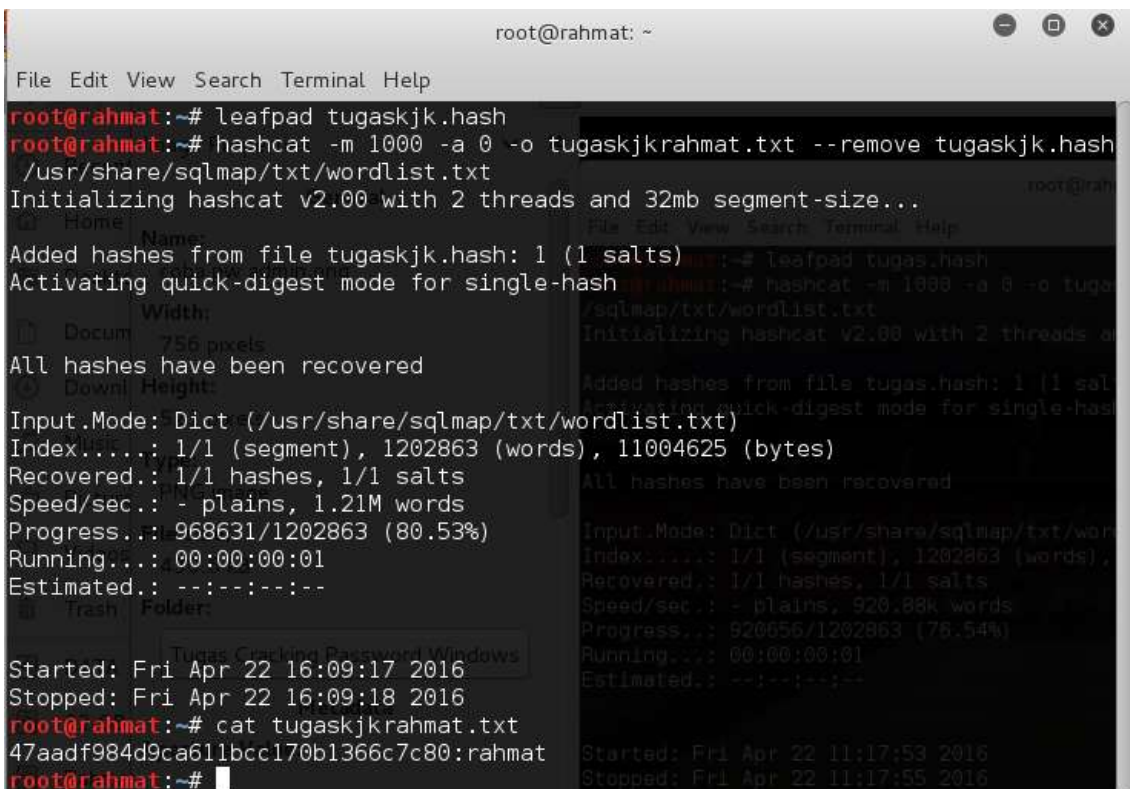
root@rahmat: ~

File Edit View Search Terminal Help

root@rahmat:~# leafpad tugaskjk.hash
root@rahmat:~# hashcat -m 1000 -a 0 -o tugaskjkrahmat.txt --remove tugaskjk.hash /usr/share/sqlmap/txt/wordlist.txt
Initializing hashcat v2.00 with 2 threads and 32mb segment-size...

Added hashes from file tugaskjk.hash: 1 (1 salts)
Activating quick-digest mode for single-hash

All hashes have been recovered

Input.Mode: Dict (/usr/share/sqlmap/txt/wordlist.txt)
Index.....: 1/1 (segment), 1202863 (words), 11004625 (bytes)
Recovered.: 1/1 hashes, 1/1 salts
Speed/sec.: - plains, 1.21M words
Progress..: 968631/1202863 (80.53%)
Running...: 00:00:00:01
Estimated.: --:--:--:--

Started: Fri Apr 22 16:09:17 2016
Stopped: Fri Apr 22 16:09:18 2016
root@rahmat:~# cat tugaskjkrahmat.txt
47aadf984d9ca611bcc170b1366c7c80:rahmat
root@rahmat:~#